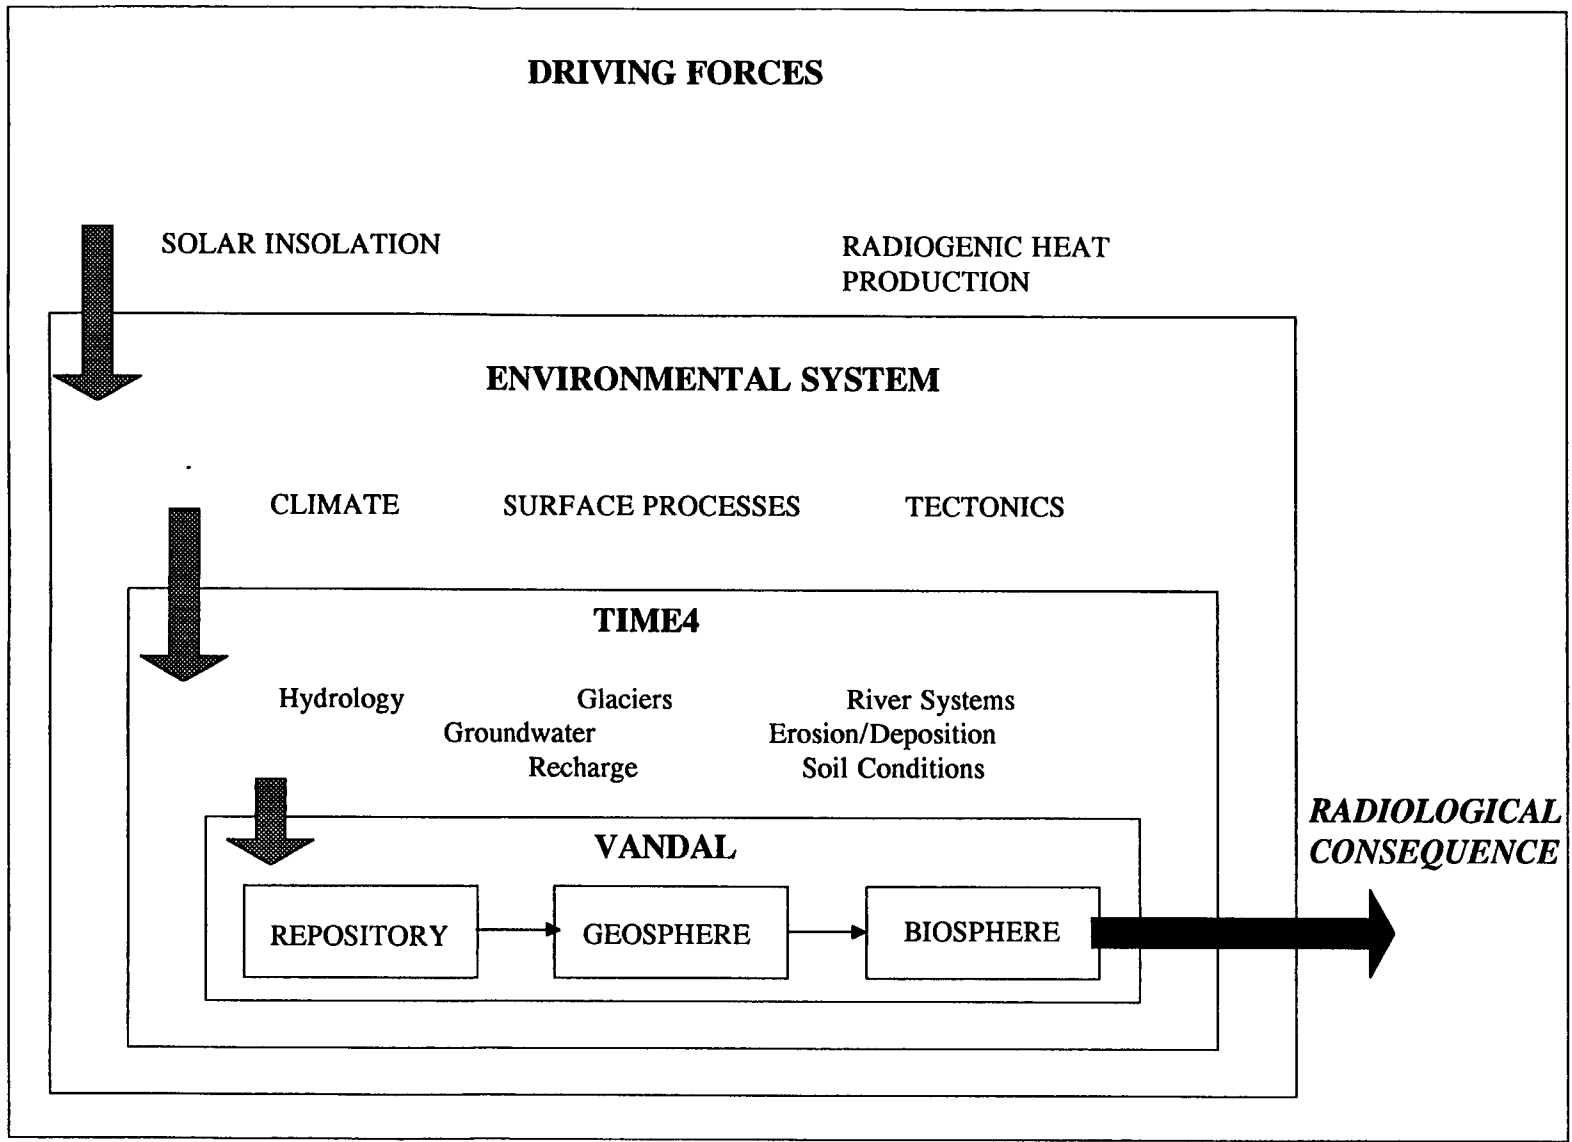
DRIVING FORCES

SOLAR INSOLATION

RADIOGENIC HEAT PRODUCTION

ENVIRONMENTAL SYSTEM

CLIMATE

SURFACE PROCESSES

TECTONICS

TIME4

Hydrology

Glaciers

River Systems

Groundwater

Erosion/Deposition

Recharge

Soil Conditions

VANDAL

REPOSITORY

GEOSPHERE

BIOSPHERE

RADIOLOGICAL CONSEQUENCE